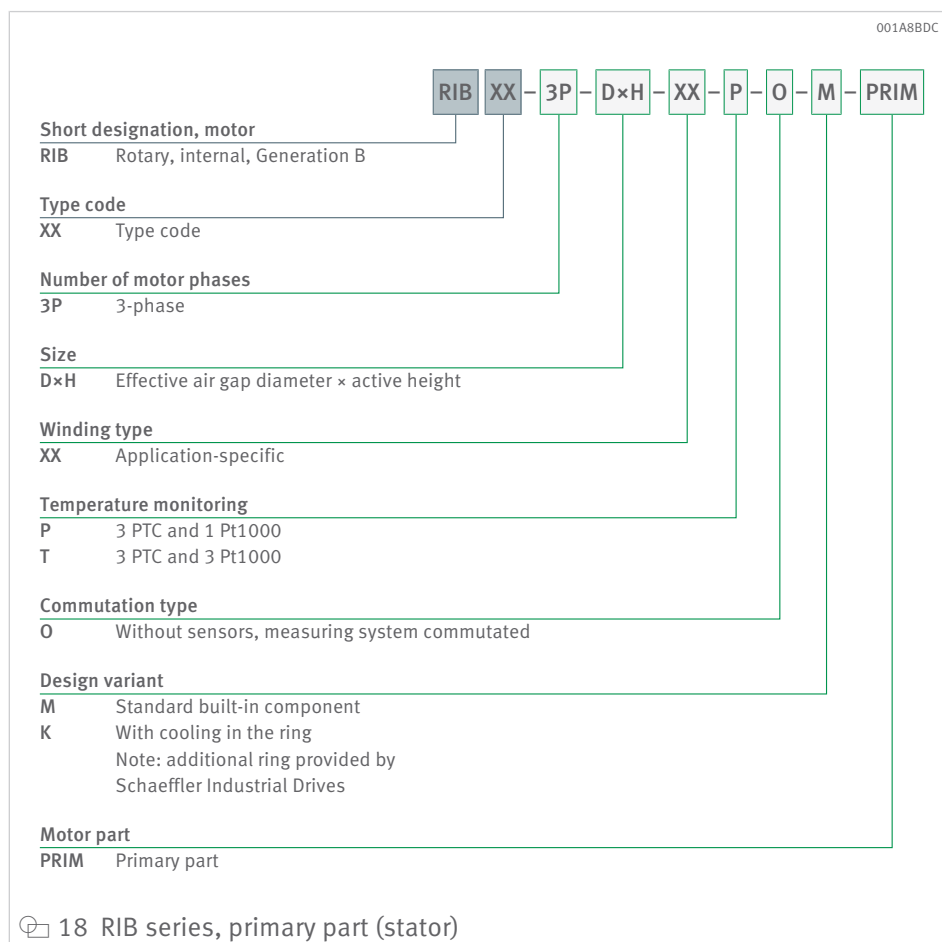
001A8BDC

RIB XX – 3P – D×H – XX – P – O – M – PRIM

Short designation, motor
RIB Rotary, internal, Generation B

Type code
XX Type code

Number of motor phases
3P 3-phase

Size
D×H Effective air gap diameter × active height

Winding type
XX Application-specific

Temperature monitoring
P 3 PTC and 1 Pt1000
T 3 PTC and 3 Pt1000

Commutation type
O Without sensors, measuring system commutated

Design variant
M Standard built-in component
K With cooling in the ring
Note: additional ring provided by Schaeffler Industrial Drives

Motor part
PRIM Primary part

18 RIB series, primary part (stator)